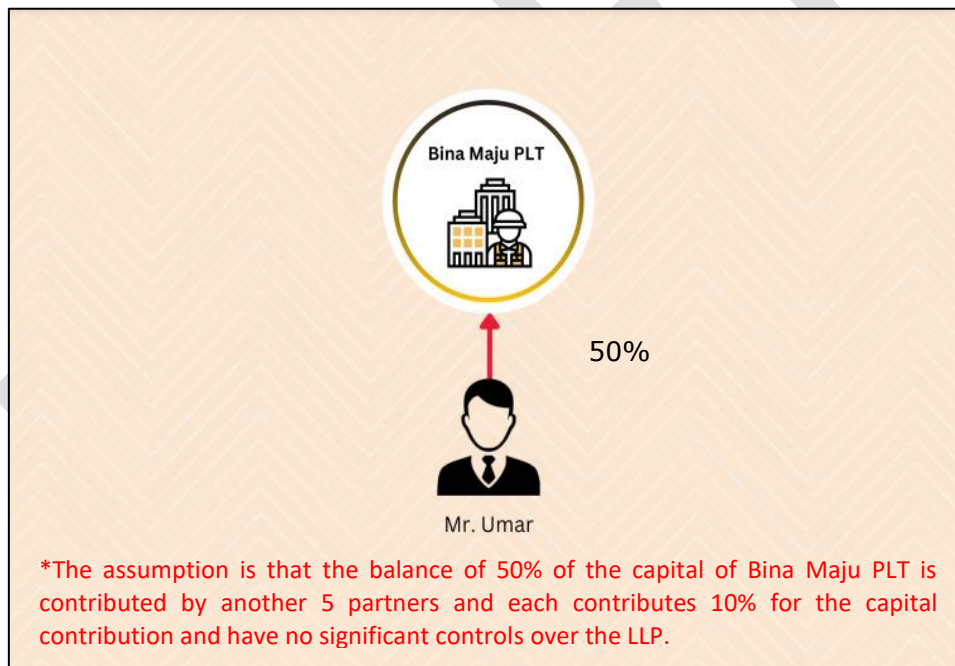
Bina Maju PLT

50%

Mr. Umar

*The assumption is that the balance of 50% of the capital of Bina Maju PLT is contributed by another 5 partners and each contributes 10% for the capital contribution and have no significant controls over the LLP.